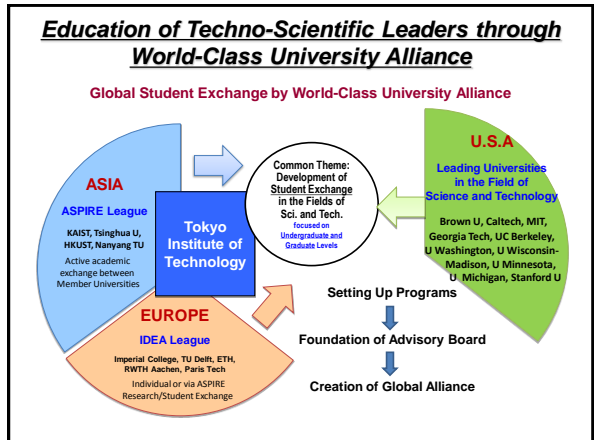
Education of Techno-Scientific Leaders through World-Class University Alliance

Global Student Exchange by World-Class University Alliance

ASIA

ASPIRE League

KAIST, Tsinghua U, HKUST, Nanyang TU

Active academic exchange between Member Universities

Tokyo Institute of Technology

Common Theme: Development of Student Exchange in the Fields of Sci. and Tech. focused on Undergraduate and Graduate Levels

U.S.A

Leading Universities in the Field of Science and Technology

Brown U, Caltech, MIT, Georgia Tech, UC Berkeley, U Washington, U Wisconsin-Madison, U Minnesota, U Michigan, Stanford U

EUROPE

IDEA League

Imperial College, TU Delft, ETH, RWTH Aachen, Paris Tech

Individual or via ASPIRE Research/Student Exchange

Setting Up Programs

Foundation of Advisory Board

Creation of Global Alliance